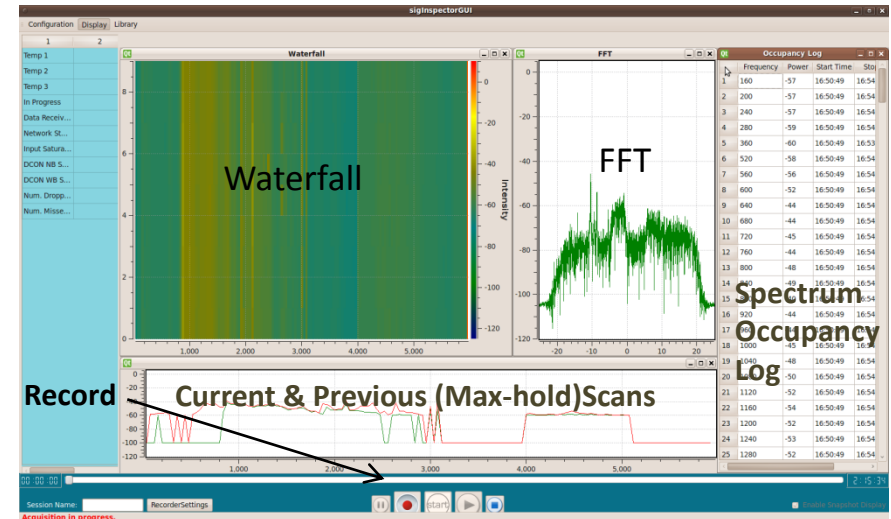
sigInspectorGUI

Configuration Display Library

| 1 | 2 |
|---|---|
| Temp 1 | |
| Temp 2 | |
| Temp 3 | |
| In Progress | |
| Data Receiv... | |
| Network St... | |
| Input Satura... | |
| DCON NB S... | |
| DCON WB S... | |
| Num. Dropp... | |
| Num. Misse... | |

Waterfall

8
6
4
2
0
1,000 2,000 3,000 4,000 5,000

0
-20
-40
-60
-80
-100
-120
Intensity

Waterfall

FFT

FFT

-20
-40
-60
-80
-100
-120
-20 -10 0 10 20

Occupancy Log

| | Frequency | Power | Start Time | Sto |
|---|---|---|---|---|
| 1 | 160 | -57 | 16:50:49 | 16:54 |
| 2 | 200 | -57 | 16:50:49 | 16:54 |
| 3 | 240 | -57 | 16:50:49 | 16:54 |
| 4 | 280 | -59 | 16:50:49 | 16:54 |
| 5 | 360 | -60 | 16:50:49 | 16:53 |
| 6 | 520 | -58 | 16:50:49 | 16:54 |
| 7 | 560 | -56 | 16:50:49 | 16:54 |
| 8 | 600 | -52 | 16:50:49 | 16:54 |
| 9 | 640 | -44 | 16:50:49 | 16:54 |
| 10 | 680 | -44 | 16:50:49 | 16:54 |
| 11 | 720 | -45 | 16:50:49 | 16:54 |
| 12 | 760 | -44 | 16:50:49 | 16:54 |
| 13 | 800 | -48 | 16:50:49 | 16:54 |
| 14 | 840 | -49 | 16:50:49 | 16:54 |
| 15 | 880 | | | |
| 16 | 920 | -44 | | |
| 17 | 960 | | | |
| 18 | 1000 | -45 | 16:50:49 | 16:54 |
| 19 | 1040 | -48 | 16:50:49 | 16:54 |
| 20 | 1080 | -50 | 16:50:49 | 16:54 |
| 21 | 1120 | -52 | 16:50:49 | 16:54 |
| 22 | 1160 | -54 | 16:50:49 | 16:54 |
| 23 | 1200 | -52 | 16:50:49 | 16:54 |
| 24 | 1240 | -53 | 16:50:49 | 16:54 |
| 25 | 1280 | -55 | 16:50:49 | 16:54 |

Spectrum Occupancy Log

Record

Current & Previous (Max-hold)Scans

-40
-60
-80
-100
-120
1,000 2,000 3,000 4,000 5,000

00:00:00 2:15:34

Session Name: RecorderSettings start Enable Snapshot Display

Acquisition in progress.